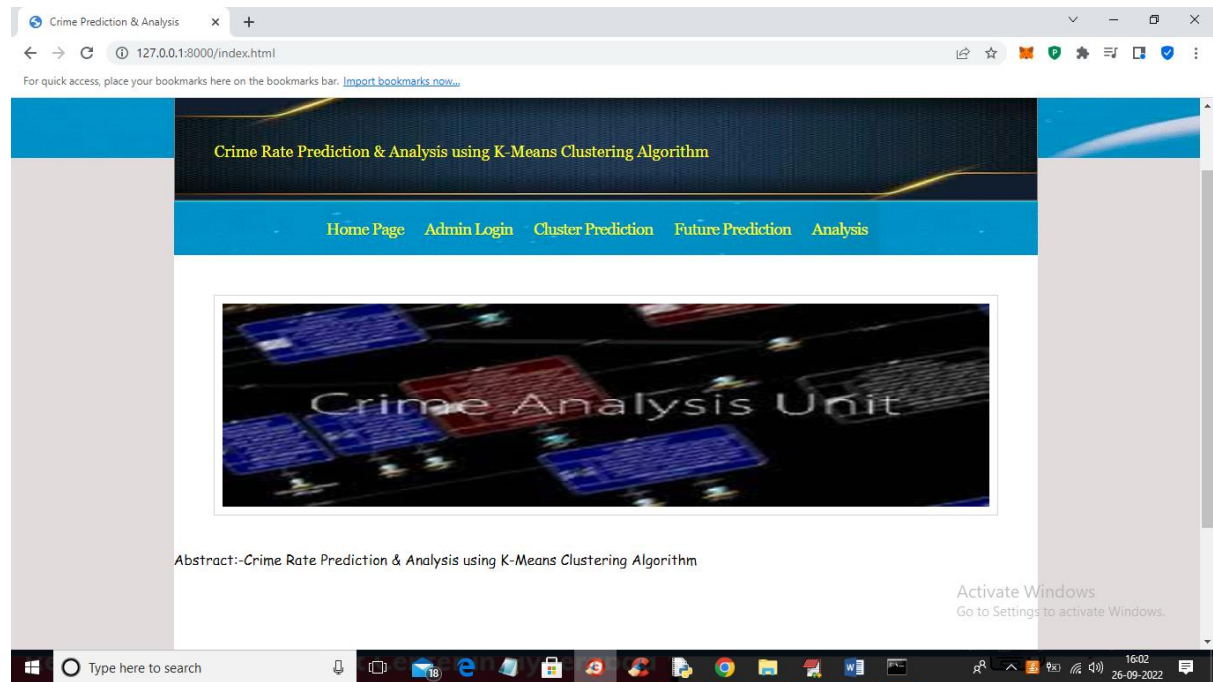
Crime Prediction & Analysis

127.0.0.1:8000/index.html

For quick access, place your bookmarks here on the bookmarks bar. Import bookmarks now...

Crime Rate Prediction & Analysis using K-Means Clustering Algorithm

Home Page Admin Login Cluster Prediction Future Prediction Analysis

Crime Analysis Unit

Abstract:-Crime Rate Prediction & Analysis using K-Means Clustering Algorithm

Activate Windows
Go to Settings to activate Windows.

Type here to search

18

16:02
26-09-2022